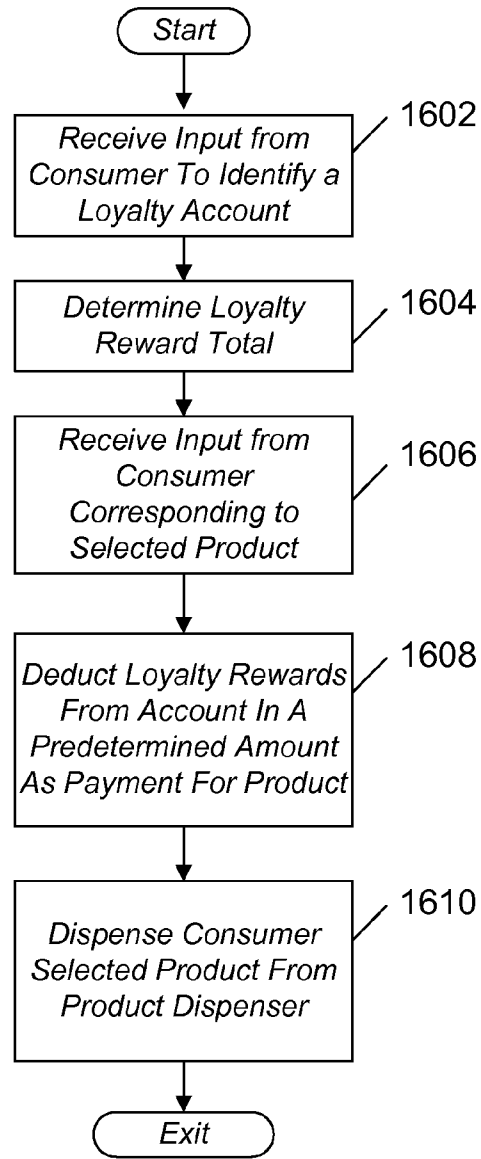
Start

Receive Input from Consumer To Identify a Loyalty Account

1602

Determine Loyalty Reward Total

1604

Receive Input from Consumer Corresponding to Selected Product

1606

Deduct Loyalty Rewards From Account In A Predetermined Amount As Payment For Product

1608

Dispense Consumer Selected Product From Product Dispenser

1610

Exit